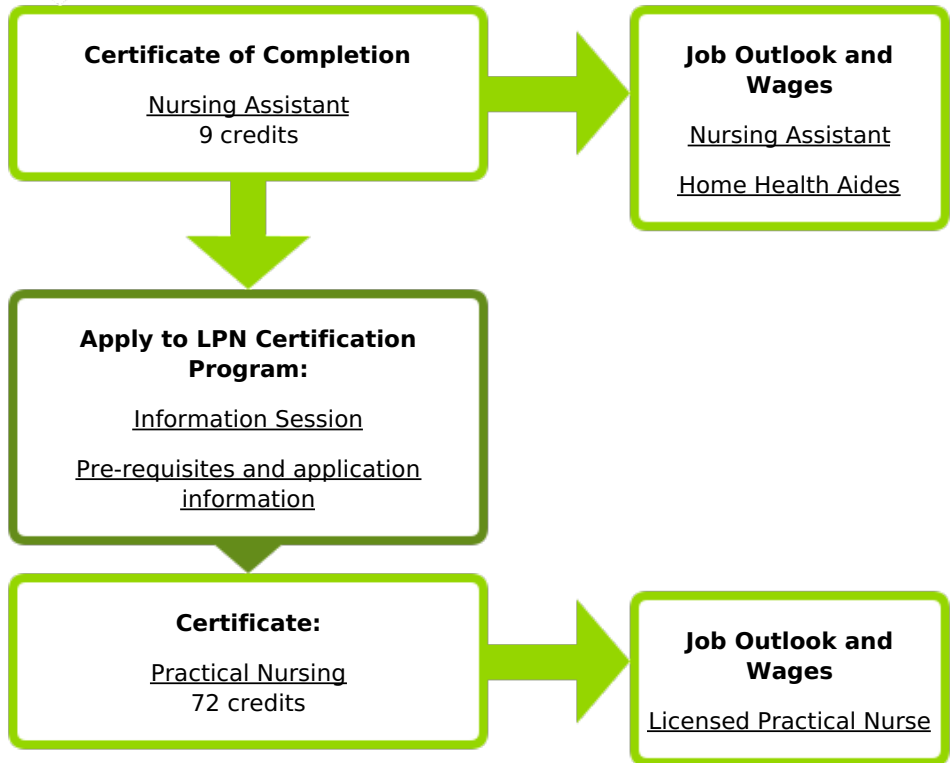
**Certificate of Completion**

Nursing Assistant
9 credits

**Job Outlook and Wages**

Nursing Assistant

Home Health Aides

**Apply to LPN Certification Program:**

Information Session

Pre-requisites and application information

**Certificate:**

Practical Nursing
72 credits

**Job Outlook and Wages**

Licensed Practical Nurse